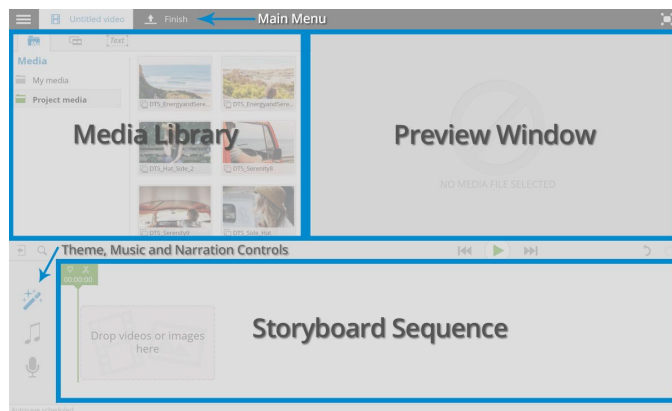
Untitled video Finish Main Menu

Text

Media

My media

Project media

Media Library

DTS_EnergyandSere...

DTS_EnergyandSere...

DTS_Hat_Side_2

DTS_Serenity8

DTS_Serenity9

DTS_Side_Hat

Preview Window

NO MEDIA FILE SELECTED

Theme, Music and Narration Controls

00:00:00

Drop videos or images here

Storyboard Sequence